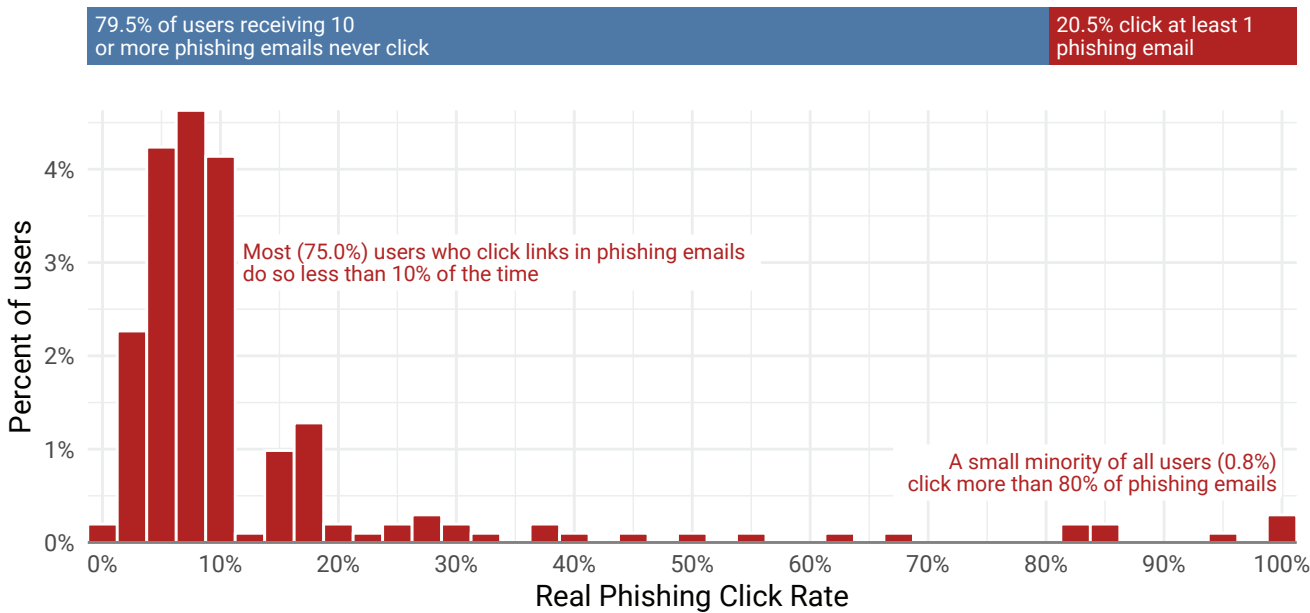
79.5% of users receiving 10 or more phishing emails never click

20.5% click at least 1 phishing email

Percent of users

4%
3%
2%
1%
0%

Most (75.0%) users who click links in phishing emails do so less than 10% of the time

A small minority of all users (0.8%) click more than 80% of phishing emails

0%
10%
20%
30%
40%
50%
60%
70%
80%
90%
100%

Real Phishing Click Rate